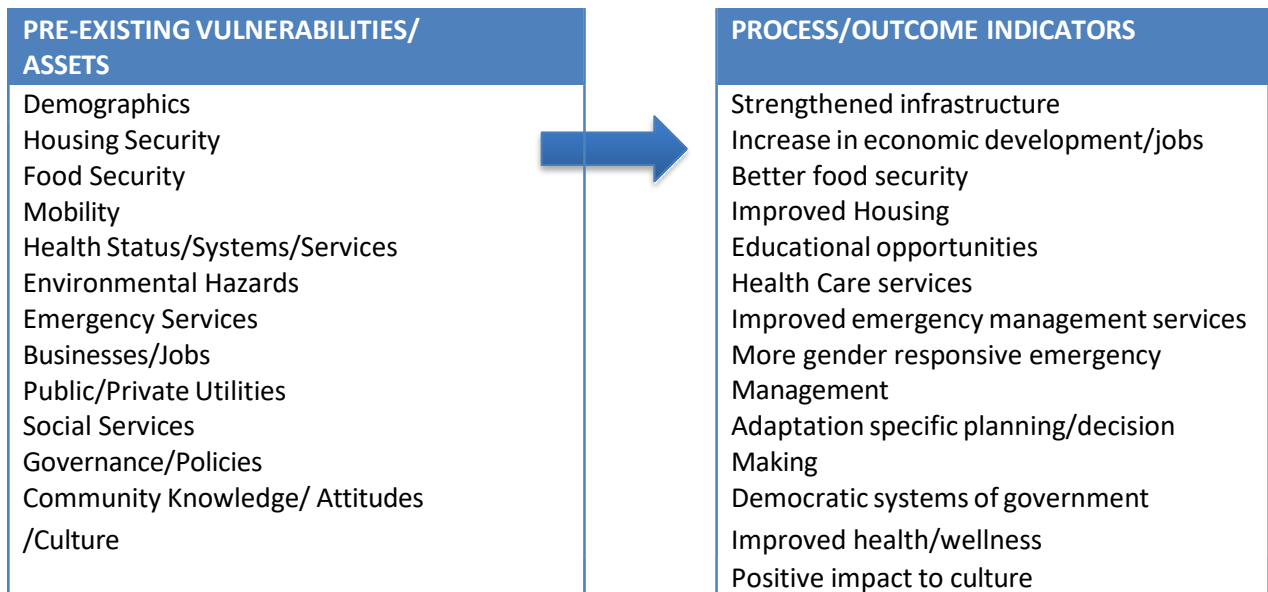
PRE-EXISTING VULNERABILITIES/ ASSETS

Demographics
Housing Security
Food Security
Mobility
Health Status/Systems/Services
Environmental Hazards
Emergency Services
Businesses/Jobs
Public/Private Utilities
Social Services
Governance/Policies
Community Knowledge/ Attitudes /Culture

PROCESS/OUTCOME INDICATORS

Strengthened infrastructure
Increase in economic development/jobs
Better food security
Improved Housing
Educational opportunities
Health Care services
Improved emergency management services
More gender responsive emergency Management
Adaptation specific planning/decision Making
Democratic systems of government
Improved health/wellness
Positive impact to culture